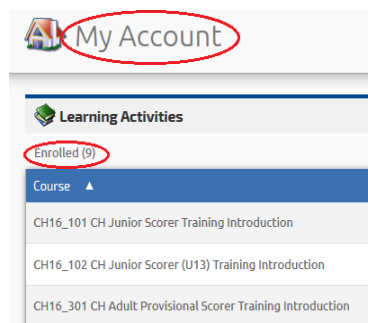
My Account

Learning Activities

Enrolled (9)

Course ▲

CH16_101 CH Junior Scorer Training Introduction

CH16_102 CH Junior Scorer (U13) Training Introduction

CH16_301 CH Adult Provisional Scorer Training Introduction